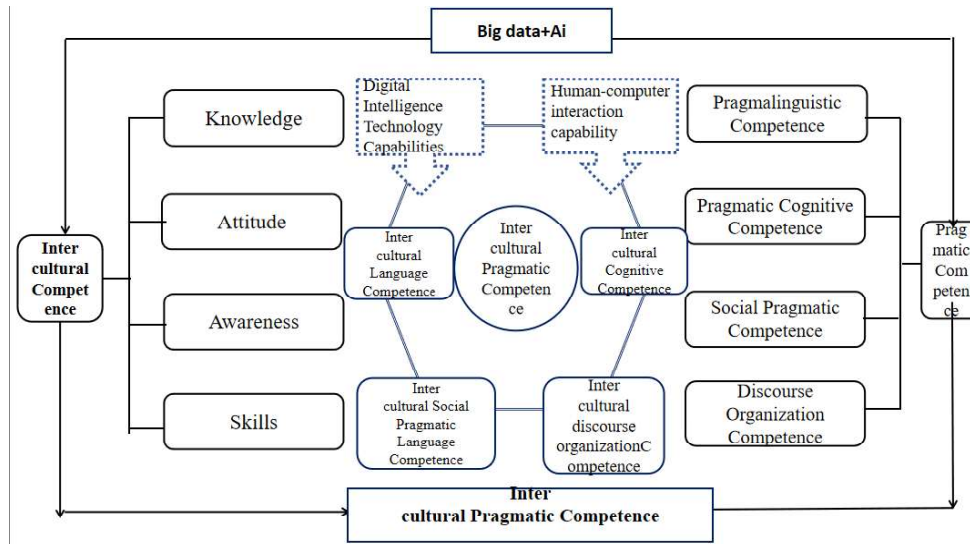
Big data+Ai

Knowledge

Attitude

Awareness

Skills

Inter cultural Competence

Digital Intelligence Technology Capabilities

Human-computer interaction capability

Inter cultural Language Competence

Inter cultural Pragmatic Competence

Inter cultural Cognitive Competence

Inter cultural Social Pragmatic Language Competence

Inter cultural discourse organizationCompetence

Pragmalinguistic Competence

Pragmatic Cognitive Competence

Social Pragmatic Competence

Discourse Organization Competence

Pragmatic Competence

Inter cultural Pragmatic Competence